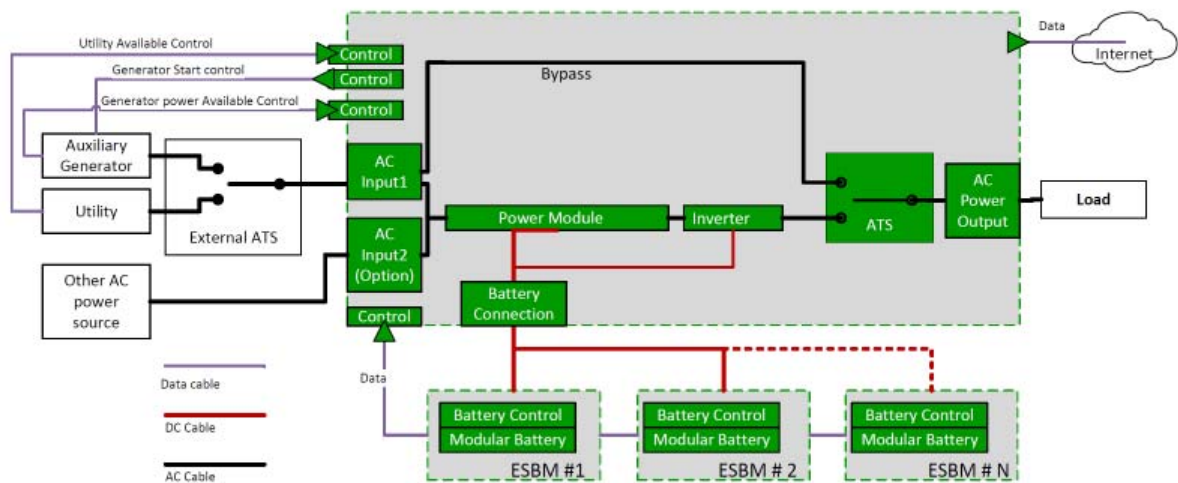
Utility Available Control
Control
Generator Start control
Control
Generator power Available Control
Control
Data
Internet
Bypass
Auxiliary Generator
Utility
External ATS
AC Input1
AC Input2 (Option)
Power Module
Inverter
ATS
AC Power Output
Load
Other AC power source
Battery Connection
Control
Data
Data cable
DC Cable
AC Cable
Battery Control
Modular Battery
ESBM #1
Battery Control
Modular Battery
ESBM # 2
Battery Control
Modular Battery
ESBM # N